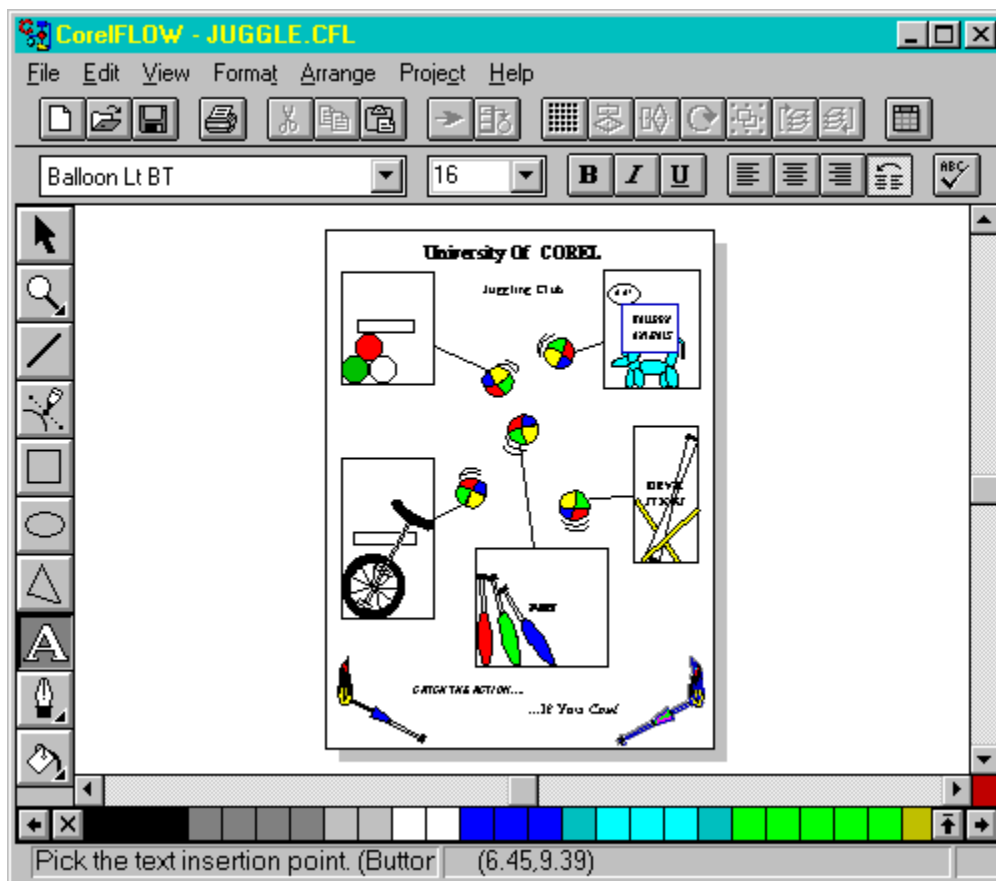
CorelFLOW - JUGGLE.CFL

File Edit View Format Arrange Project Help

Balloon Lt BT

16

B I U

University Of COREL

Juggling Club

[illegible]

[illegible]

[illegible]

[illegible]

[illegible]

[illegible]

CATCH THE ACTION...

...If You Can!

Pick the text insertion point. (Buttor

(6.45,9.39)